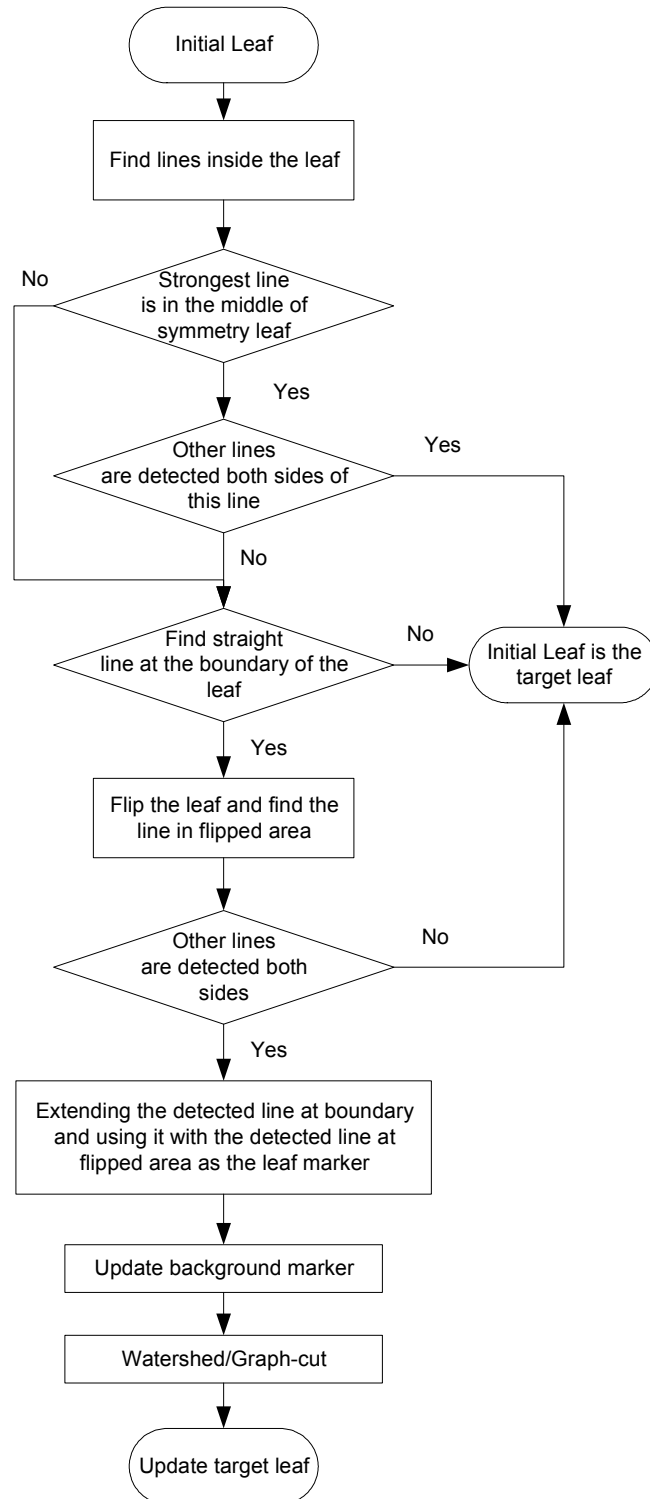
Initial Leaf

Find lines inside the leaf

No

Strongest line is in the middle of symmetry leaf

Yes

Other lines are detected both sides of this line

Yes

No

Find straight line at the boundary of the leaf

No

Initial Leaf is the target leaf

Yes

Flip the leaf and find the line in flipped area

Other lines are detected both sides

No

Yes

Extending the detected line at boundary and using it with the detected line at flipped area as the leaf marker

Update background marker

Watershed/Graph-cut

Update target leaf